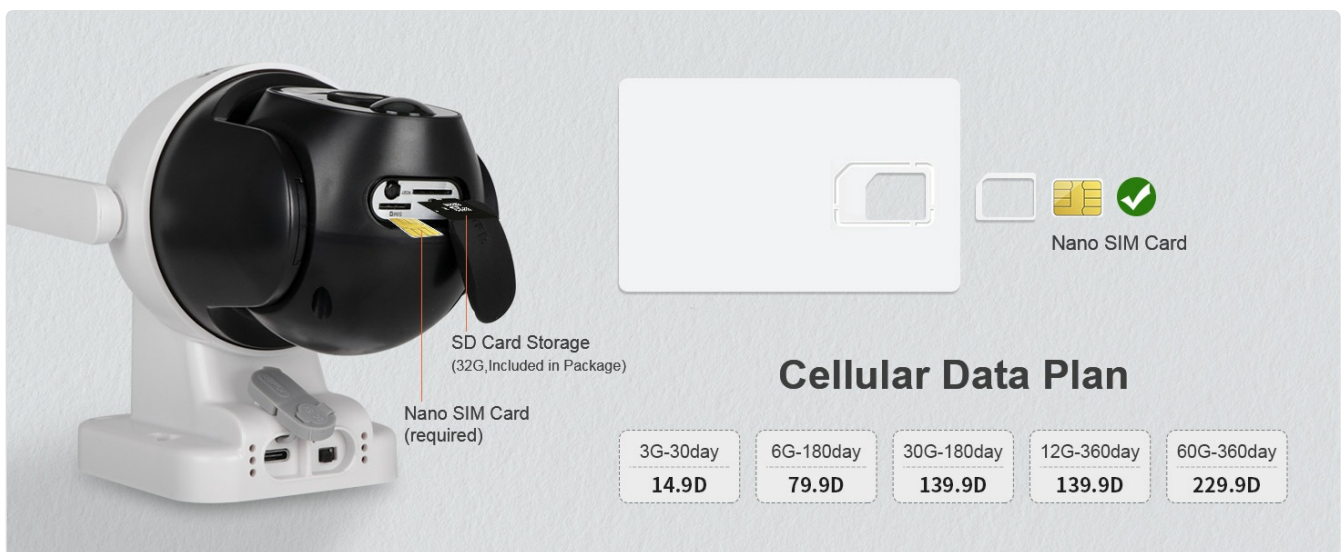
SD Card Storage
(32G,Included in Package)

Nano SIM Card
(required)

Nano SIM Card

Cellular Data Plan

| 3G-30day | 6G-180day | 30G-180day | 12G-360day | 60G-360day |
|---|---|---|---|---|
| 14.9D | 79.9D | 139.9D | 139.9D | 229.9D |